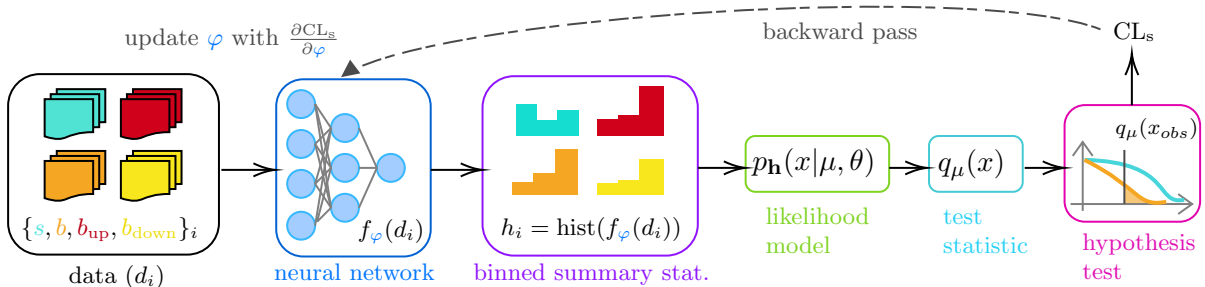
update $\varphi$ with $\frac{\partial \mathrm{CL_s}}{\partial \varphi}$

backward pass

$\mathrm{CL_s}$

$\{s, b, b_{\mathrm{up}}, b_{\mathrm{down}}\}_i$

data $(d_i)$

$f_{\varphi}(d_i)$

neural network

$h_i = \mathrm{hist}(f_{\varphi}(d_i))$

binned summary stat.

$p_{\mathbf{h}}(x|\mu, \theta)$

likelihood model

$q_{\mu}(x)$

test statistic

$q_{\mu}(x_{obs})$

hypothesis test